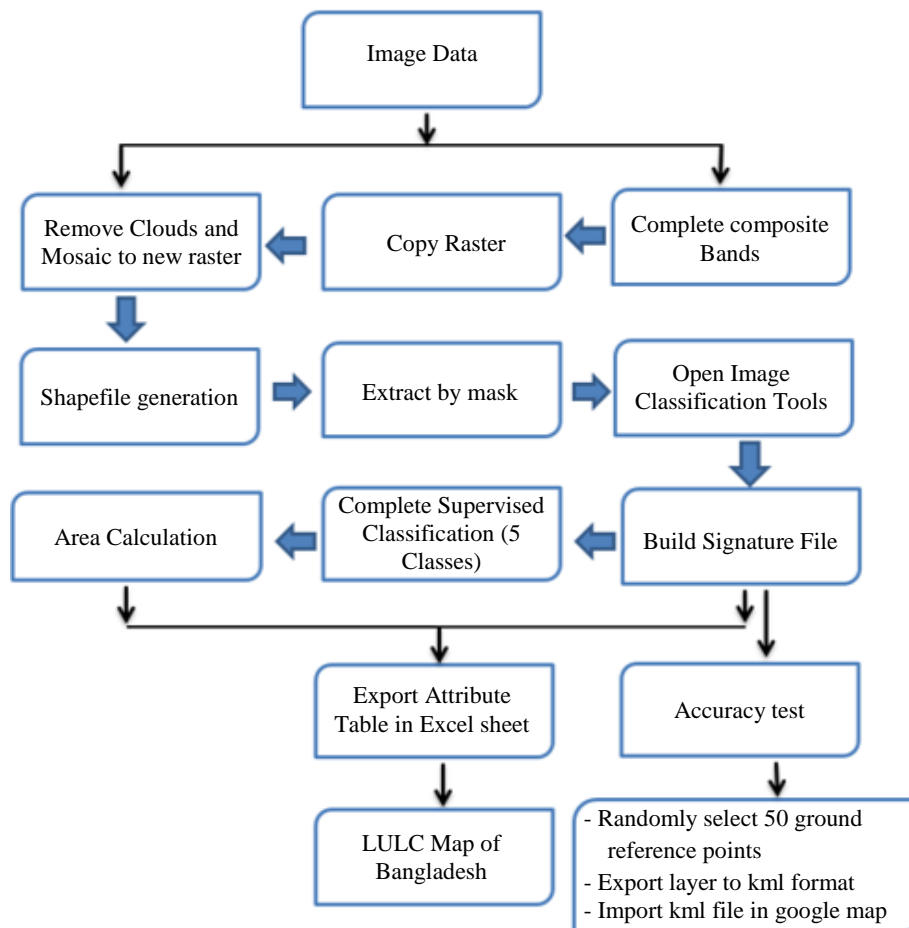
Image Data

Complete composite Bands

Copy Raster

Remove Clouds and Mosaic to new raster

Shapefile generation

Extract by mask

Open Image Classification Tools

Build Signature File

Complete Supervised Classification (5 Classes)

Area Calculation

Export Attribute Table in Excel sheet

Accuracy test

LULC Map of Bangladesh

- Randomly select 50 ground reference points
- Export layer to kml format
- Import kml file in google map